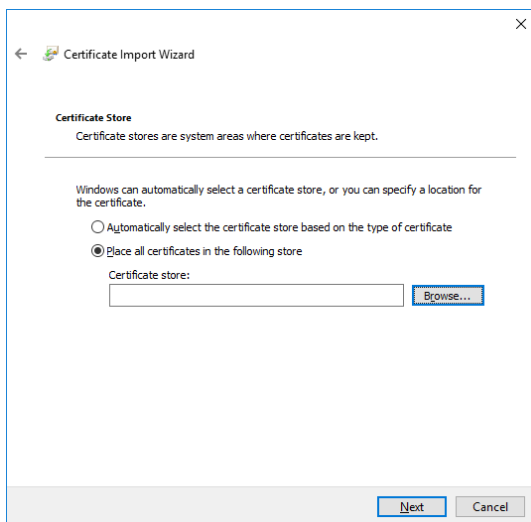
Certificate Import Wizard

Certificate Store

Certificate stores are system areas where certificates are kept.

Windows can automatically select a certificate store, or you can specify a location for the certificate.

Automatically select the certificate store based on the type of certificate

Place all certificates in the following store

Certificate store:

Browse...

Next

Cancel